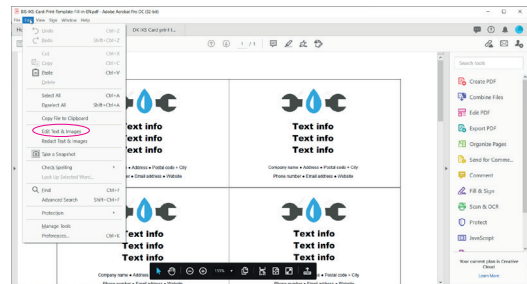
BIS-NS Card Print Template Fill in EN.pdf - Adobe Acrobat Pro DC (32-bit)

File Edit View Sign Window Help

Ho

DC-NS Card print f...

1 / 1

Undo Ctrl+Z
Redo Shift+Ctrl+Z
Cut Ctrl+X
Copy Ctrl+C
Paste Ctrl+V
Delete
Select All Ctrl+A
Deselect All Shift+Ctrl+A
Copy File to Clipboard
Edit Text & Images
Redact Text & Images
Take a Snapshot
Check Spelling
Look Up Selected Word...
Find Ctrl+F
Advanced Search Shift+Ctrl+F
Protection
Manage Tools
Preferences... Ctrl+K

Text info
Text info
Company name • Address • Postal code • City
Phone number • Email address • Website

Text info
Text info
Company name • Address • Postal code • City
Phone number • Email address • Website

Text info
Text info
Company name • Address

Text info
Text info

Phone number • Email address • Website

Search tools

Create PDF
Combine Files
Edit PDF
Export PDF
Organize Pages
Send for Comme...
Comment
Fill & Sign
Scan & OCR
Protect
JavaScript

Your current plan is Creative Cloud
Learn More